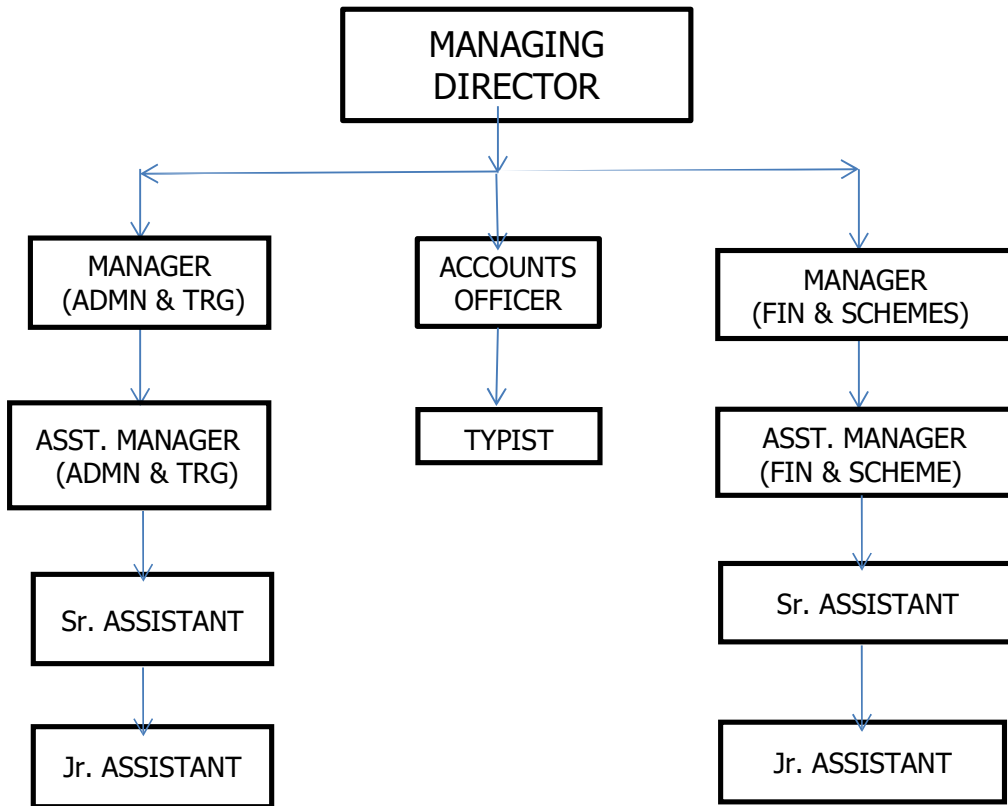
MANAGING DIRECTOR

MANAGER (ADMN & TRG)

ASST. MANAGER (ADMN & TRG)

Sr. ASSISTANT

Jr. ASSISTANT

ACCOUNTS OFFICER

TYPIST

MANAGER (FIN & SCHEMES)

ASST. MANAGER (FIN & SCHEME)

Sr. ASSISTANT

Jr. ASSISTANT